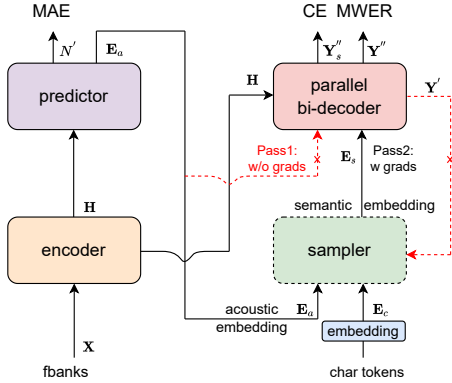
MAE

$N'$

$\mathbf{E}_a$

predictor

$\mathbf{H}$

encoder

$\mathbf{X}$

fbanks

CE MWER

$\mathbf{Y}_s''$

$\mathbf{Y}''$

$\mathbf{H}$

parallel bi-decoder

$\mathbf{Y}'$

Pass1: w/o grads

$\mathbf{E}_s$

Pass2: w grads

semantic embedding

sampler

acoustic embedding

$\mathbf{E}_a$

$\mathbf{E}_c$

embedding

char tokens